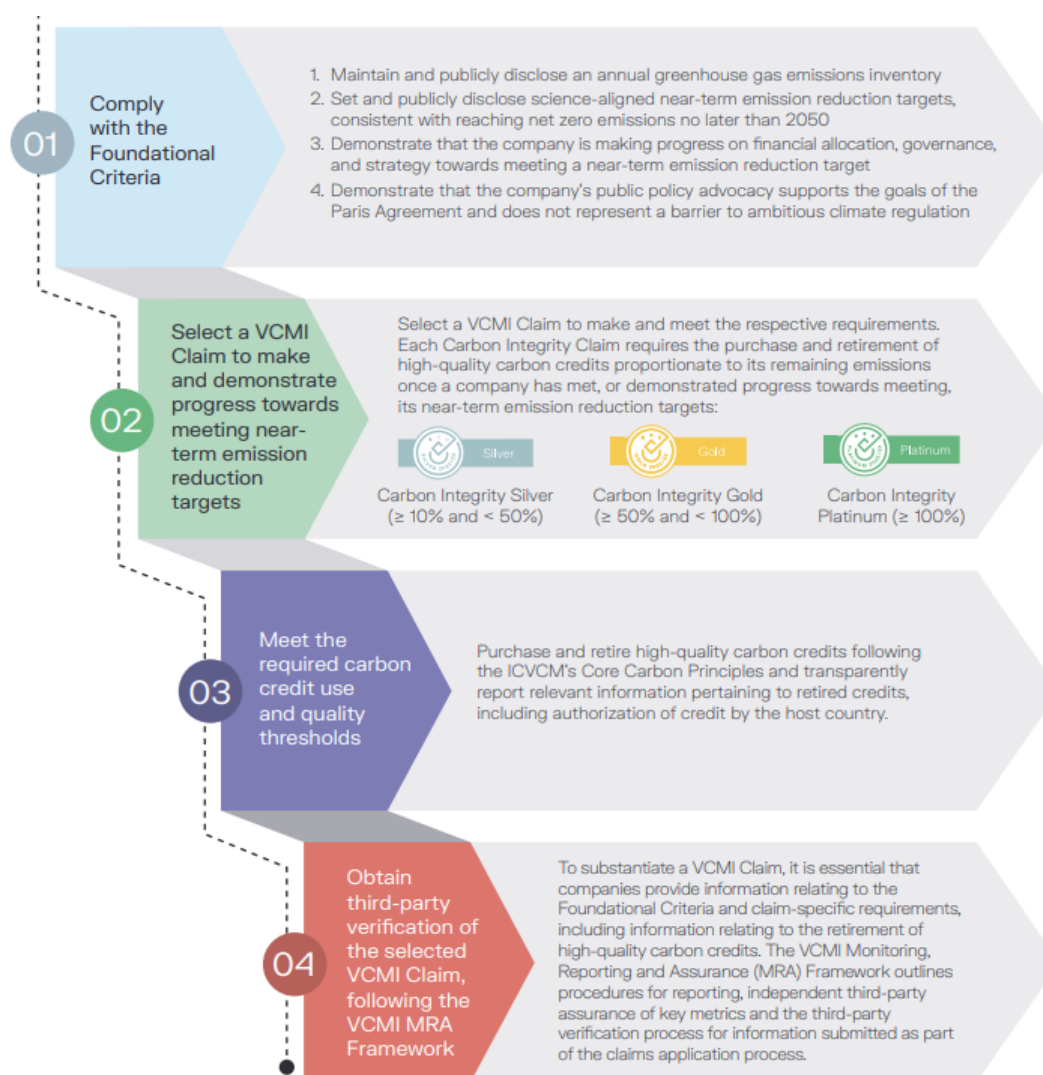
01

Comply with the Foundational Criteria

1. Maintain and publicly disclose an annual greenhouse gas emissions inventory
2. Set and publicly disclose science-aligned near-term emission reduction targets, consistent with reaching net zero emissions no later than 2050
3. Demonstrate that the company is making progress on financial allocation, governance, and strategy towards meeting a near-term emission reduction target
4. Demonstrate that the company's public policy advocacy supports the goals of the Paris Agreement and does not represent a barrier to ambitious climate regulation

02

Select a VCMI Claim to make and demonstrate progress towards meeting near-term emission reduction targets

Select a VCMI Claim to make and meet the respective requirements. Each Carbon Integrity Claim requires the purchase and retirement of high-quality carbon credits proportionate to its remaining emissions once a company has met, or demonstrated progress towards meeting, its near-term emission reduction targets:

Silver
Carbon Integrity Silver (≥ 10% and < 50%)

Gold
Carbon Integrity Gold (≥ 50% and < 100%)

Platinum
Carbon Integrity Platinum (≥ 100%)

03

Meet the required carbon credit use and quality thresholds

Purchase and retire high-quality carbon credits following the ICVCM's Core Carbon Principles and transparently report relevant information pertaining to retired credits, including authorization of credit by the host country.

04

Obtain third-party verification of the selected VCMI Claim, following the VCMI MRA Framework

To substantiate a VCMI Claim, it is essential that companies provide information relating to the Foundational Criteria and claim-specific requirements, including information relating to the retirement of high-quality carbon credits. The VCMI Monitoring, Reporting and Assurance (MRA) Framework outlines procedures for reporting, independent third-party assurance of key metrics and the third-party verification process for information submitted as part of the claims application process.